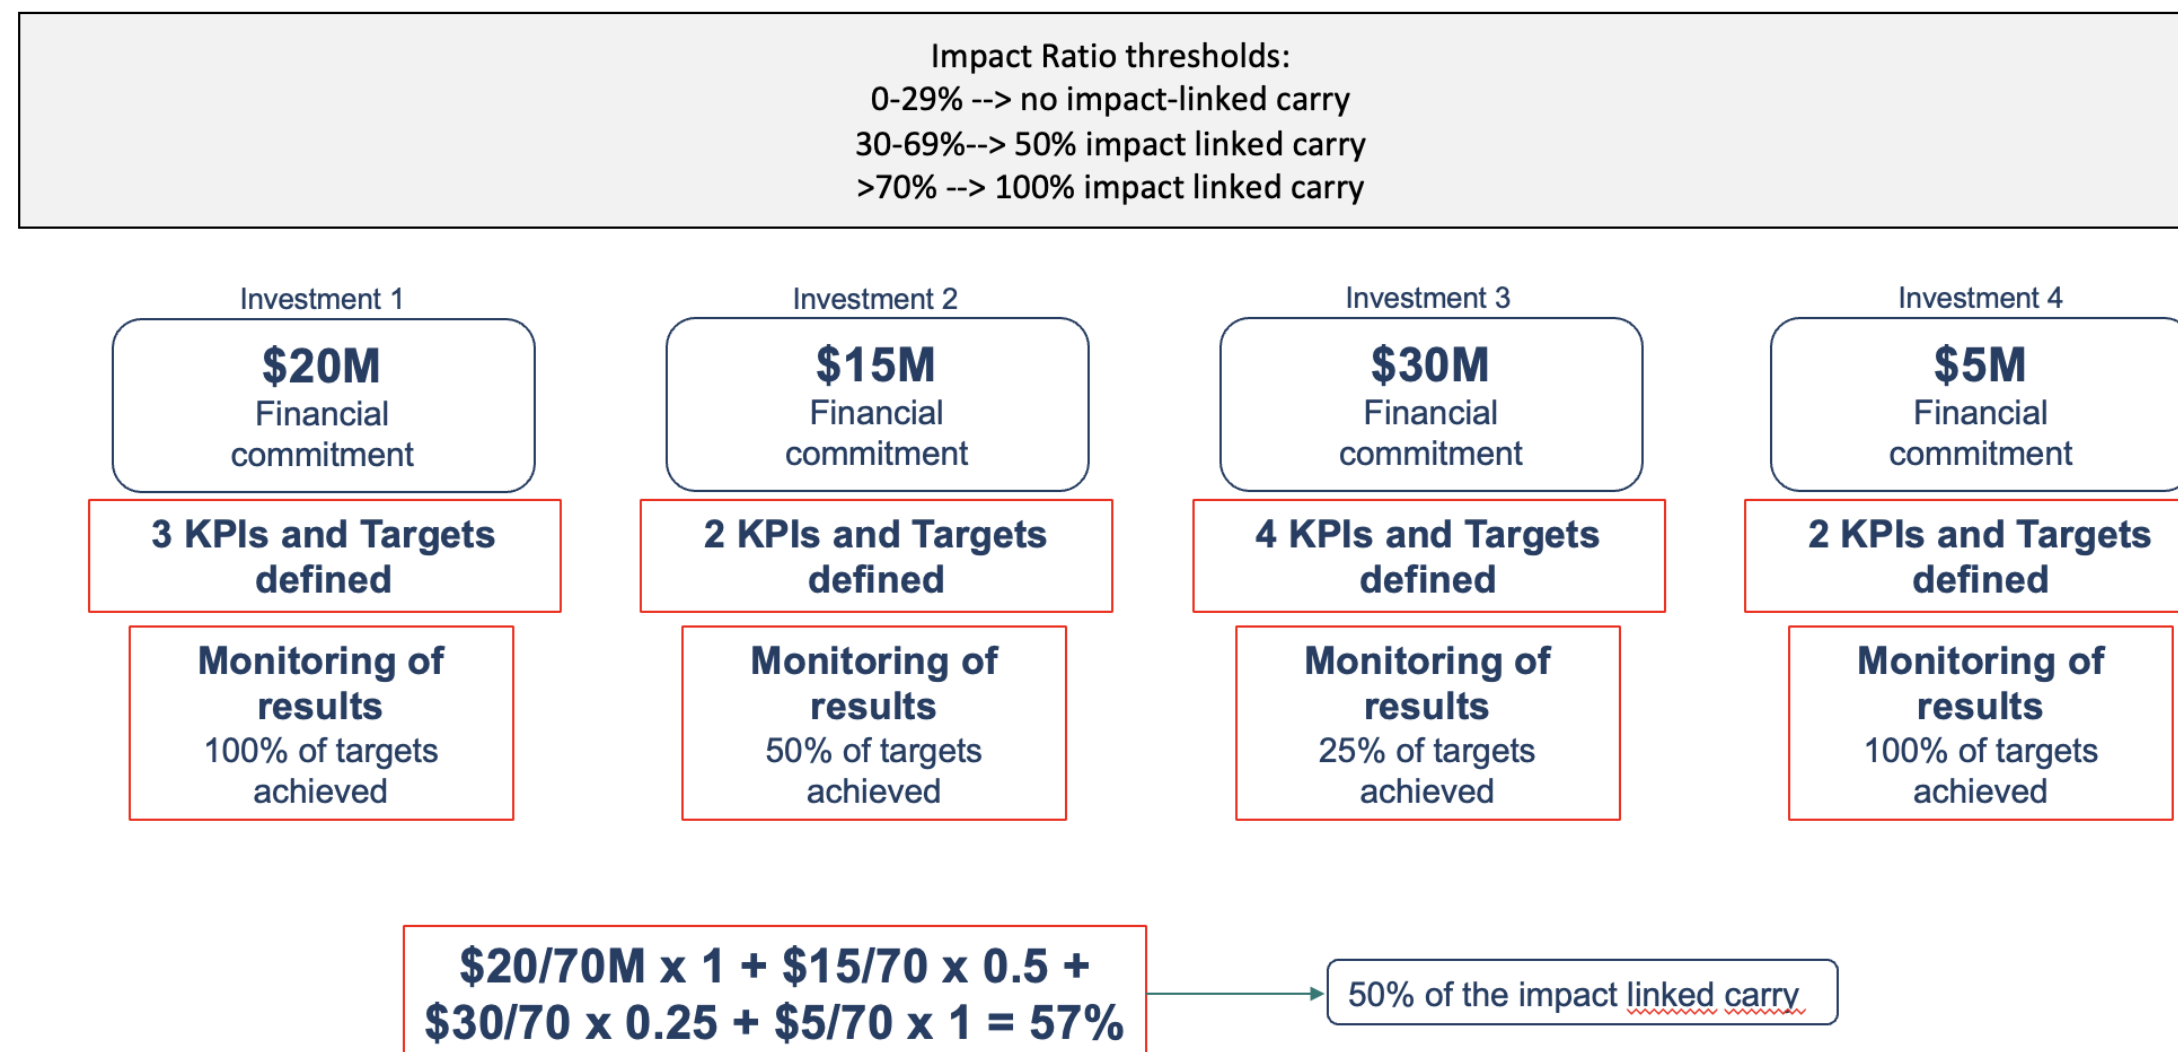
Impact Ratio thresholds:
0-29% --> no impact-linked carry
30-69%--> 50% impact linked carry
>70% --> 100% impact linked carry

Investment 1

$20M
Financial commitment

3 KPIs and Targets defined

Monitoring of results
100% of targets achieved

Investment 2

$15M
Financial commitment

2 KPIs and Targets defined

Monitoring of results
50% of targets achieved

Investment 3

$30M
Financial commitment

4 KPIs and Targets defined

Monitoring of results
25% of targets achieved

Investment 4

$5M
Financial commitment

2 KPIs and Targets defined

Monitoring of results
100% of targets achieved

$20/70M x 1 + $15/70 x 0.5 + $30/70 x 0.25 + $5/70 x 1 = 57%

50% of the impact linked carry